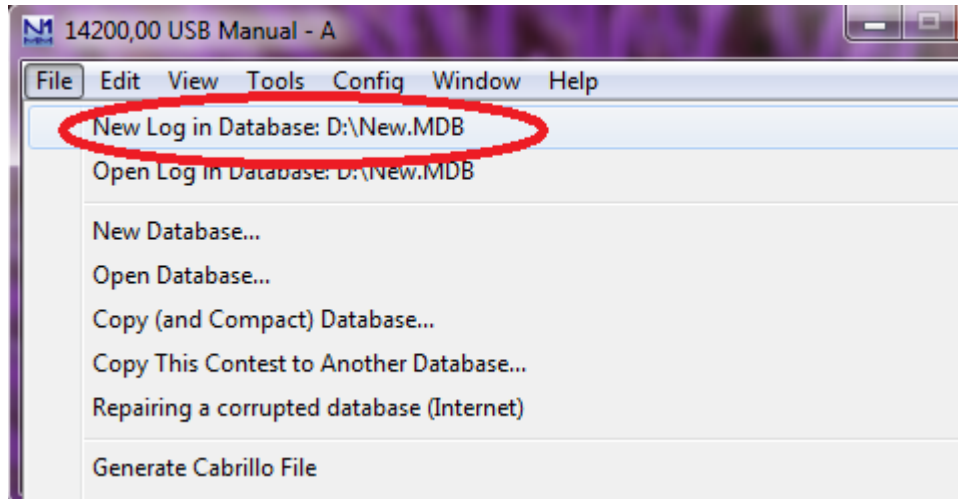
N1 14200,00 USB Manual - A

File Edit View Tools Config Window Help

New Log in Database: D:\New.MDB

Open Log in Database: D:\New.MDB

New Database...

Open Database...

Copy (and Compact) Database...

Copy This Contest to Another Database...

Repairing a corrupted database (Internet)

Generate Cabrillo File